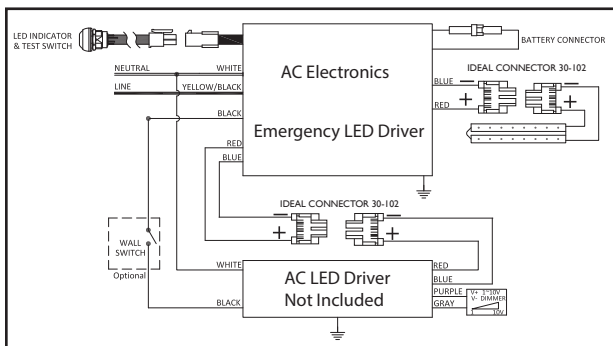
LED INDICATOR & TEST SWITCH

BATTERY CONNECTOR

NEUTRAL
WHITE
LINE
YELLOW/BLACK
BLACK

AC Electronics

Emergency LED Driver

IDEAL CONNECTOR 30-102
BLUE
RED
−
+
−
+

RED
BLUE

IDEAL CONNECTOR 30-102
−
+
−
+

WALL SWITCH
Optional

WHITE
BLACK

AC LED Driver
Not Included

RED
BLUE
PURPLE
GRAY
V+ 1~10V
V- DIMMER
10V